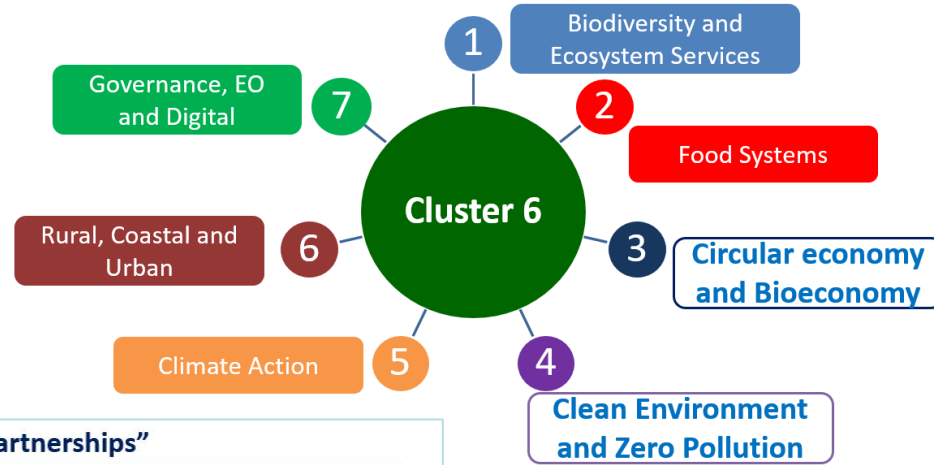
1
Biodiversity and Ecosystem Services

2
Food Systems

3
Circular economy and Bioeconomy

4
Clean Environment and Zero Pollution

5
Climate Action

6
Rural, Coastal and Urban

7
Governance, EO and Digital

Cluster 6

artnerships"